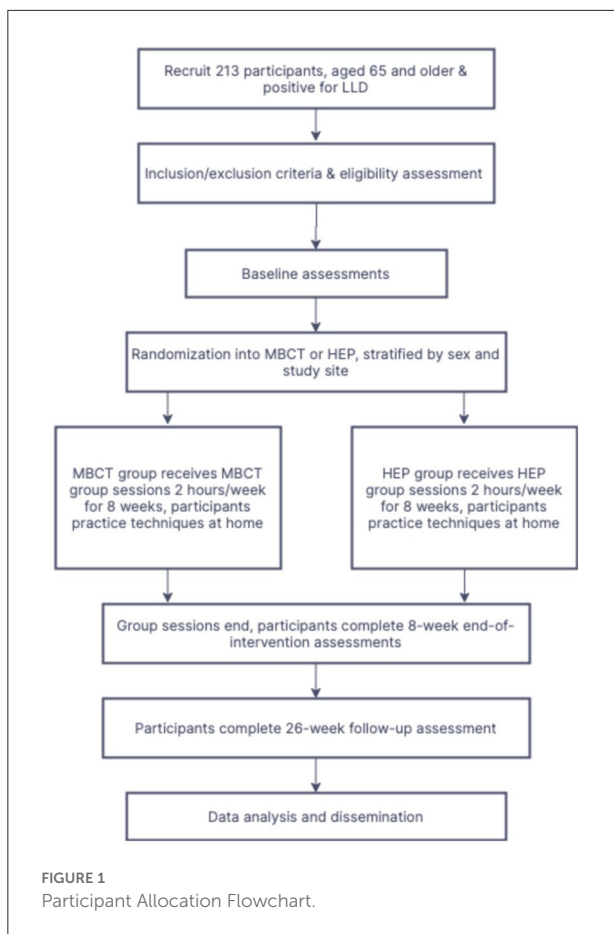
Recruit 213 participants, aged 65 and older & positive for LLD

Inclusion/exclusion criteria & eligibility assessment

Baseline assessments

Randomization into MBCT or HEP, stratified by sex and study site

MBCT group receives MBCT group sessions 2 hours/week for 8 weeks, participants practice techniques at home

HEP group receives HEP group sessions 2 hours/week for 8 weeks, participants practice techniques at home

Group sessions end, participants complete 8-week end-of-intervention assessments

Participants complete 26-week follow-up assessment

Data analysis and dissemination

FIGURE 1
Participant Allocation Flowchart.